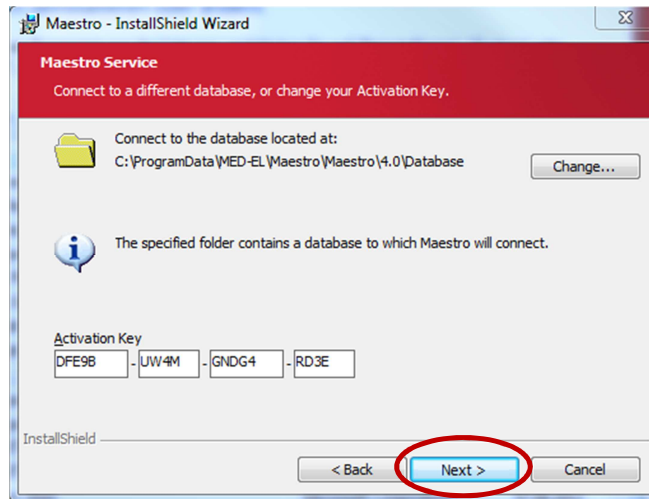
Maestro - InstallShield Wizard

Maestro Service

Connect to a different database, or change your Activation Key.

Connect to the database located at:
C:\ProgramData\MED-EL\Maestro\Maestro\4.0\Database

Change...

The specified folder contains a database to which Maestro will connect.

Activation Key

| DFE9B | - | UW4M | - | GNDG4 | - | RD3E |
|---|---|---|---|---|---|---|

InstallShield

< Back

Next >

Cancel